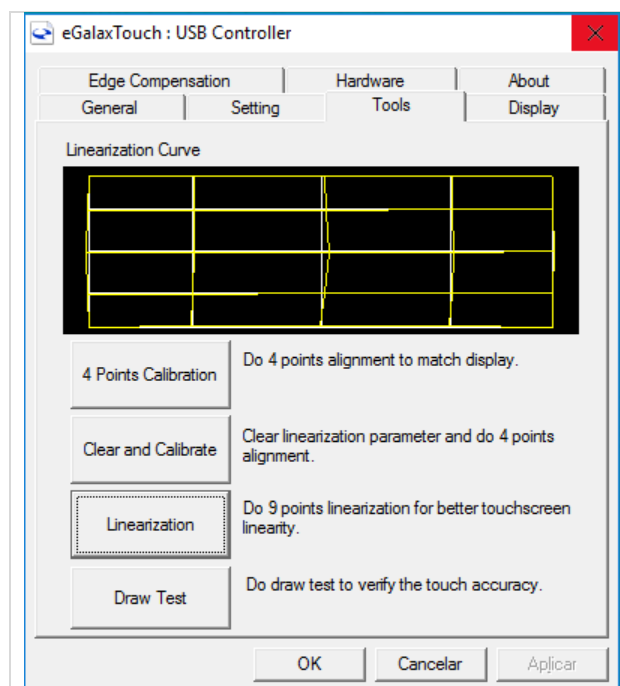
eGalaxTouch : USB Controller

Edge Compensation
Hardware
About
General
Setting
Tools
Display

Linearization Curve

4 Points Calibration
Do 4 points alignment to match display.

Clear and Calibrate
Clear linearization parameter and do 4 points alignment.

Linearization
Do 9 points linearization for better touchscreen linearity.

Draw Test
Do draw test to verify the touch accuracy.

OK
Cancelar
Aplicar